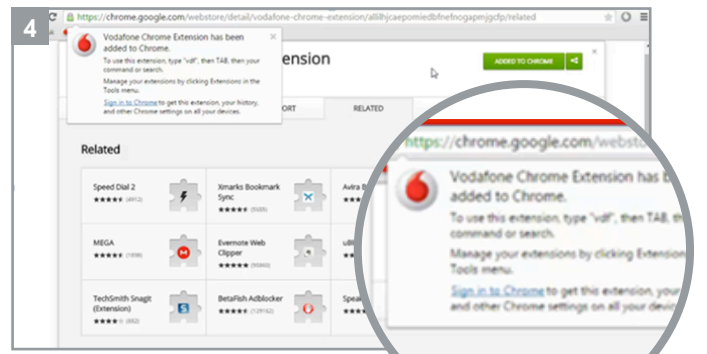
4

https://chrome.google.com/webstore/detail/vodafone-chrome-extension/allilhjcaepomiedbfnefncogapmjgcfp/related

Vodafone Chrome Extension has been added to Chrome.

To use this extension, type "vdf", then TAB, then your command or search.

Manage your extensions by clicking Extensions in the Tools menu.

Sign in to Chrome to get this extension, your history, and other Chrome settings on all your devices.

xtension

ADDED TO CHROME

ORT

RELATED

Related

Speed Dial 2
(4812)

Xmarks Bookmark Sync
(5035)

Avira B

MEGA
(1938)

Evernote Web Clipper
(95060)

ul

TechSmith Snagit (Extension)
(882)

BetaFish Adblocker
(129162)

Speak

https://chrome.google.com/websto

Vodafone Chrome Extension has b added to Chrome.

To use this extension, type "vdf", then TAB, th command or search.

Manage your extensions by clicking Extension Tools menu.

Sign in to Chrome to get this extension, your and other Chrome settings on all your device